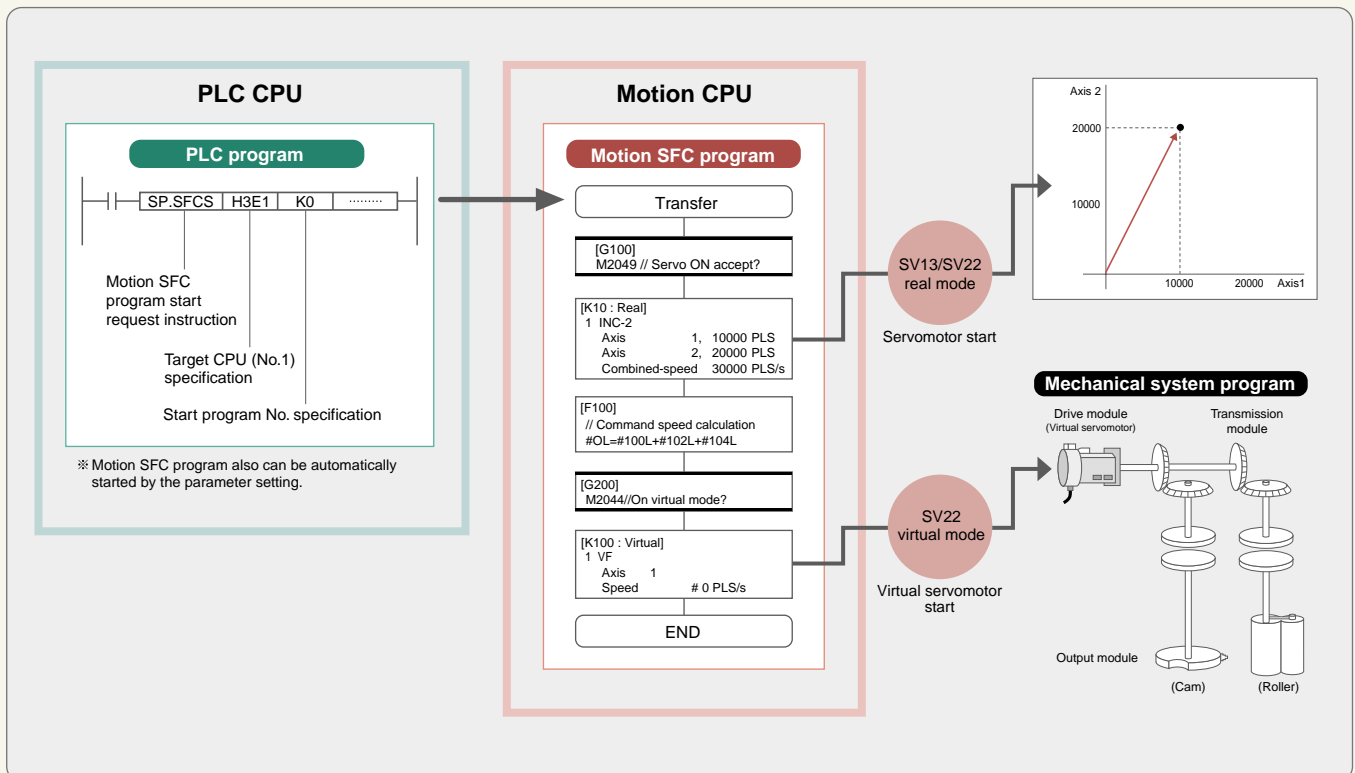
PLC CPU

PLC program

SP.SFCS | H3E1 | K0 | ·········

Motion SFC program start request instruction

Target CPU (No.1) specification

Start program No. specification

※ Motion SFC program also can be automatically started by the parameter setting.

Motion CPU

Motion SFC program

Transfer

[G100]
M2049 // Servo ON accept?

[K10 : Real]
1 INC-2
Axis 1, 10000 PLS
Axis 2, 20000 PLS
Combined-speed 30000 PLS/s

[F100]
// Command speed calculation
#OL=#100L+#102L+#104L

[G200]
M2044//On virtual mode?

[K100 : Virtual]
1 VF
Axis 1
Speed # 0 PLS/s

END

SV13/SV22 real mode

Servomotor start

SV22 virtual mode

Virtual servomotor start

Axis 2
20000
10000
10000 20000 Axis1

Mechanical system program

Drive module
(Virtual servomotor)

Transmission module

Output module

(Cam)

(Roller)